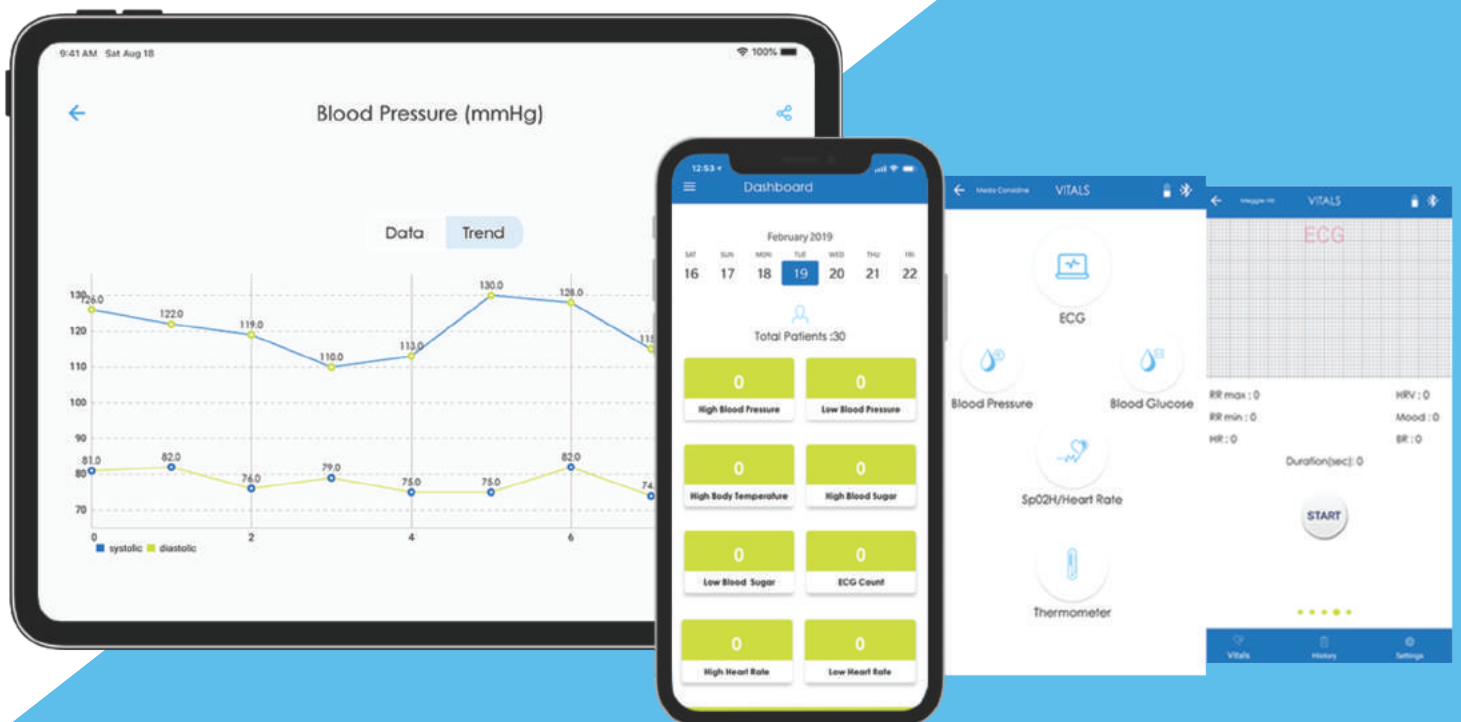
9:41 AM Sat Aug 18

100%

Blood Pressure (mmHg)

Data Trend

130 126.0 122.0 119.0 110.0 113.0 130.0 128.0 115

120

110

100

90

80 81.0 82.0 76.0 79.0 75.0 75.0 82.0 74

70

0 2 4 6

systolic diastolic

12:53

Dashboard

February 2019

| SAT | SUN | MON | TUE | WED | THU | FRI |
|---|---|---|---|---|---|---|
| 16 | 17 | 18 | 19 | 20 | 21 | 22 |

Total Patients :30

0
High Blood Pressure

0
Low Blood Pressure

0
High Body Temperature

0
High Blood Sugar

0
Low Blood Sugar

0
ECG Count

0
High Heart Rate

0
Low Heart Rate

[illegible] VITALS

ECG

Blood Pressure

Blood Glucose

Sp02H/Heart Rate

Thermometer

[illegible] VITALS

ECG

RR max : 0

HRV : 0

RR min : 0

Mood : 0

HR : 0

BR : 0

Duration(sec): 0

START

Vitals History Settings